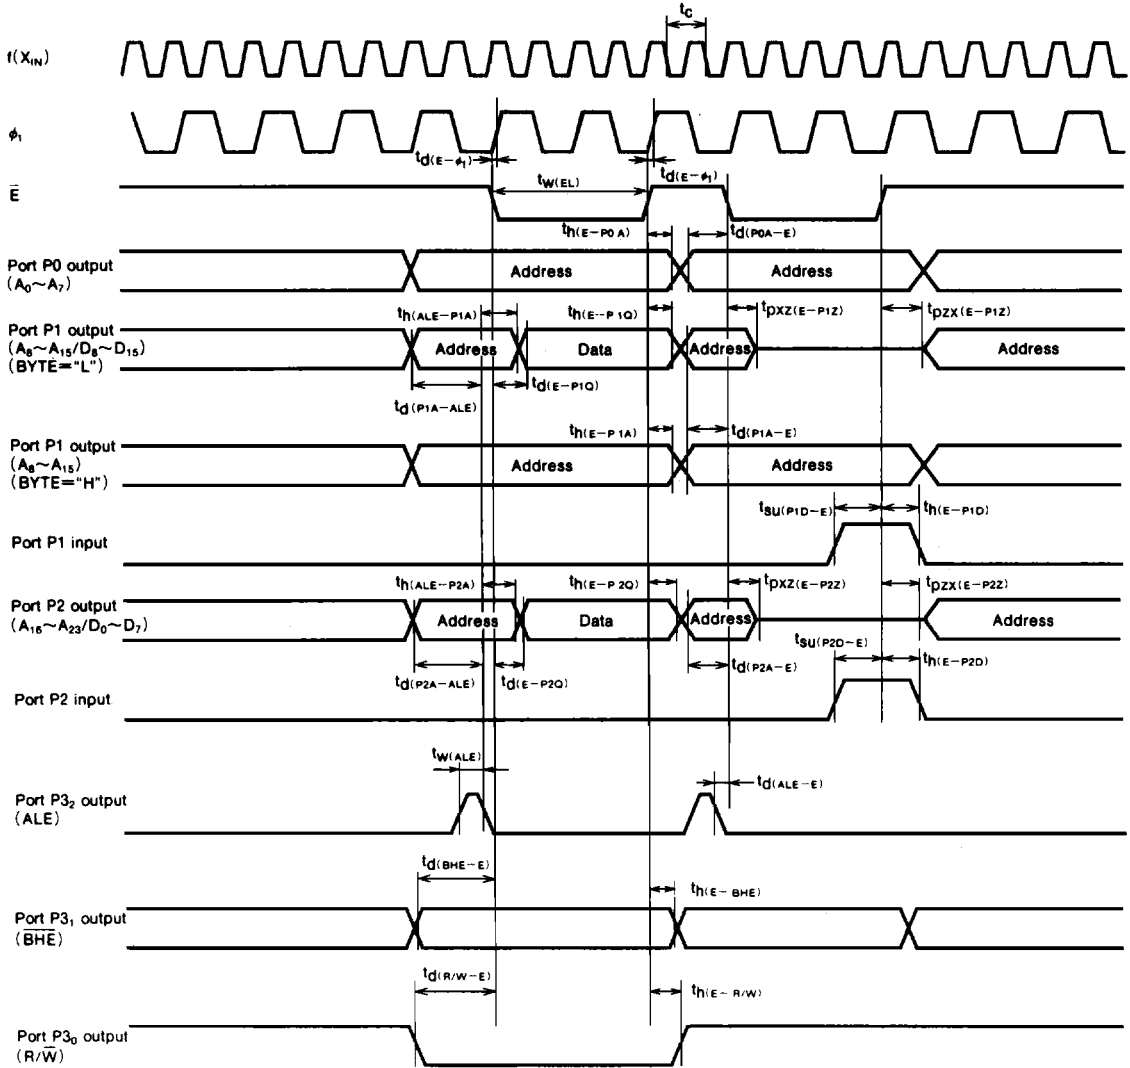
$t_C$

$f(X_{IN})$

$\phi_1$

$t_{d(E-\phi_1)}$

$t_{W(EL)}$

$t_{d(E-\phi_1)}$

$\overline{E}$

$t_{h(E-P0A)}$

$t_{d(P0A-E)}$

Port P0 output ($A_0 \sim A_7$)

Address

Address

$t_{h(ALE-P1A)}$

$t_{h(E-P1Q)}$

$t_{PXZ(E-P1Z)}$

$t_{PZX(E-P1Z)}$

Port P1 output ($A_8 \sim A_{15}/D_8 \sim D_{15}$) (BYTE="L")

Address

Data

Address

Address

$t_{d(E-P1Q)}$

$t_{d(P1A-ALE)}$

$t_{h(E-P1A)}$

$t_{d(P1A-E)}$

Port P1 output ($A_8 \sim A_{15}$) (BYTE="H")

Address

Address

$t_{su(P1D-E)}$

$t_{h(E-P1D)}$

Port P1 input

$t_{h(ALE-P2A)}$

$t_{h(E-P2Q)}$

$t_{PXZ(E-P2Z)}$

$t_{PZX(E-P2Z)}$

Port P2 output ($A_{16} \sim A_{23}/D_0 \sim D_7$)

Address

Data

Address

Address

$t_{su(P2D-E)}$

$t_{d(P2A-E)}$

$t_{h(E-P2D)}$

$t_{d(P2A-ALE)}$

$t_{d(E-P2Q)}$

Port P2 input

$t_{W(ALE)}$

$t_{d(ALE-E)}$

Port $P3_2$ output (ALE)

$t_{d(BHE-E)}$

$t_{h(E-BHE)}$

Port $P3_1$ output ($\overline{BHE}$)

$t_{d(R/W-E)}$

$t_{h(E-R/W)}$

Port $P3_0$ output ($R/\overline{W}$)